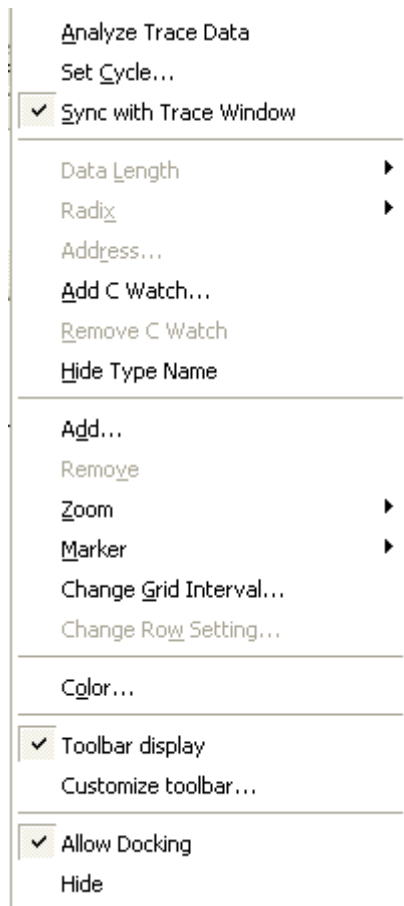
Analyze Trace Data
Set Cycle...
✓ Sync with Trace Window

Data Length
Radix
Address...
Add C Watch...
Remove C Watch
Hide Type Name

Add...
Remove
Zoom
Marker
Change Grid Interval...
Change Row Setting...

Color...

✓ Toolbar display
Customize toolbar...

✓ Allow Docking
Hide